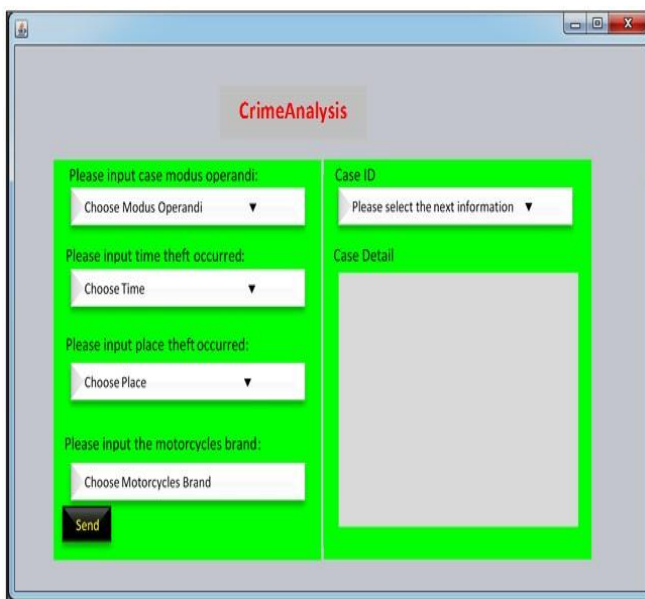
CrimeAnalysis

Please input case modus operandi:

Choose Modus Operandi ▼

Please input time theft occurred:

Choose Time ▼

Please input place theft occurred:

Choose Place ▼

Please input the motorcycles brand:

Choose Motorcycles Brand

Send

Case ID

Please select the next information ▼

Case Detail